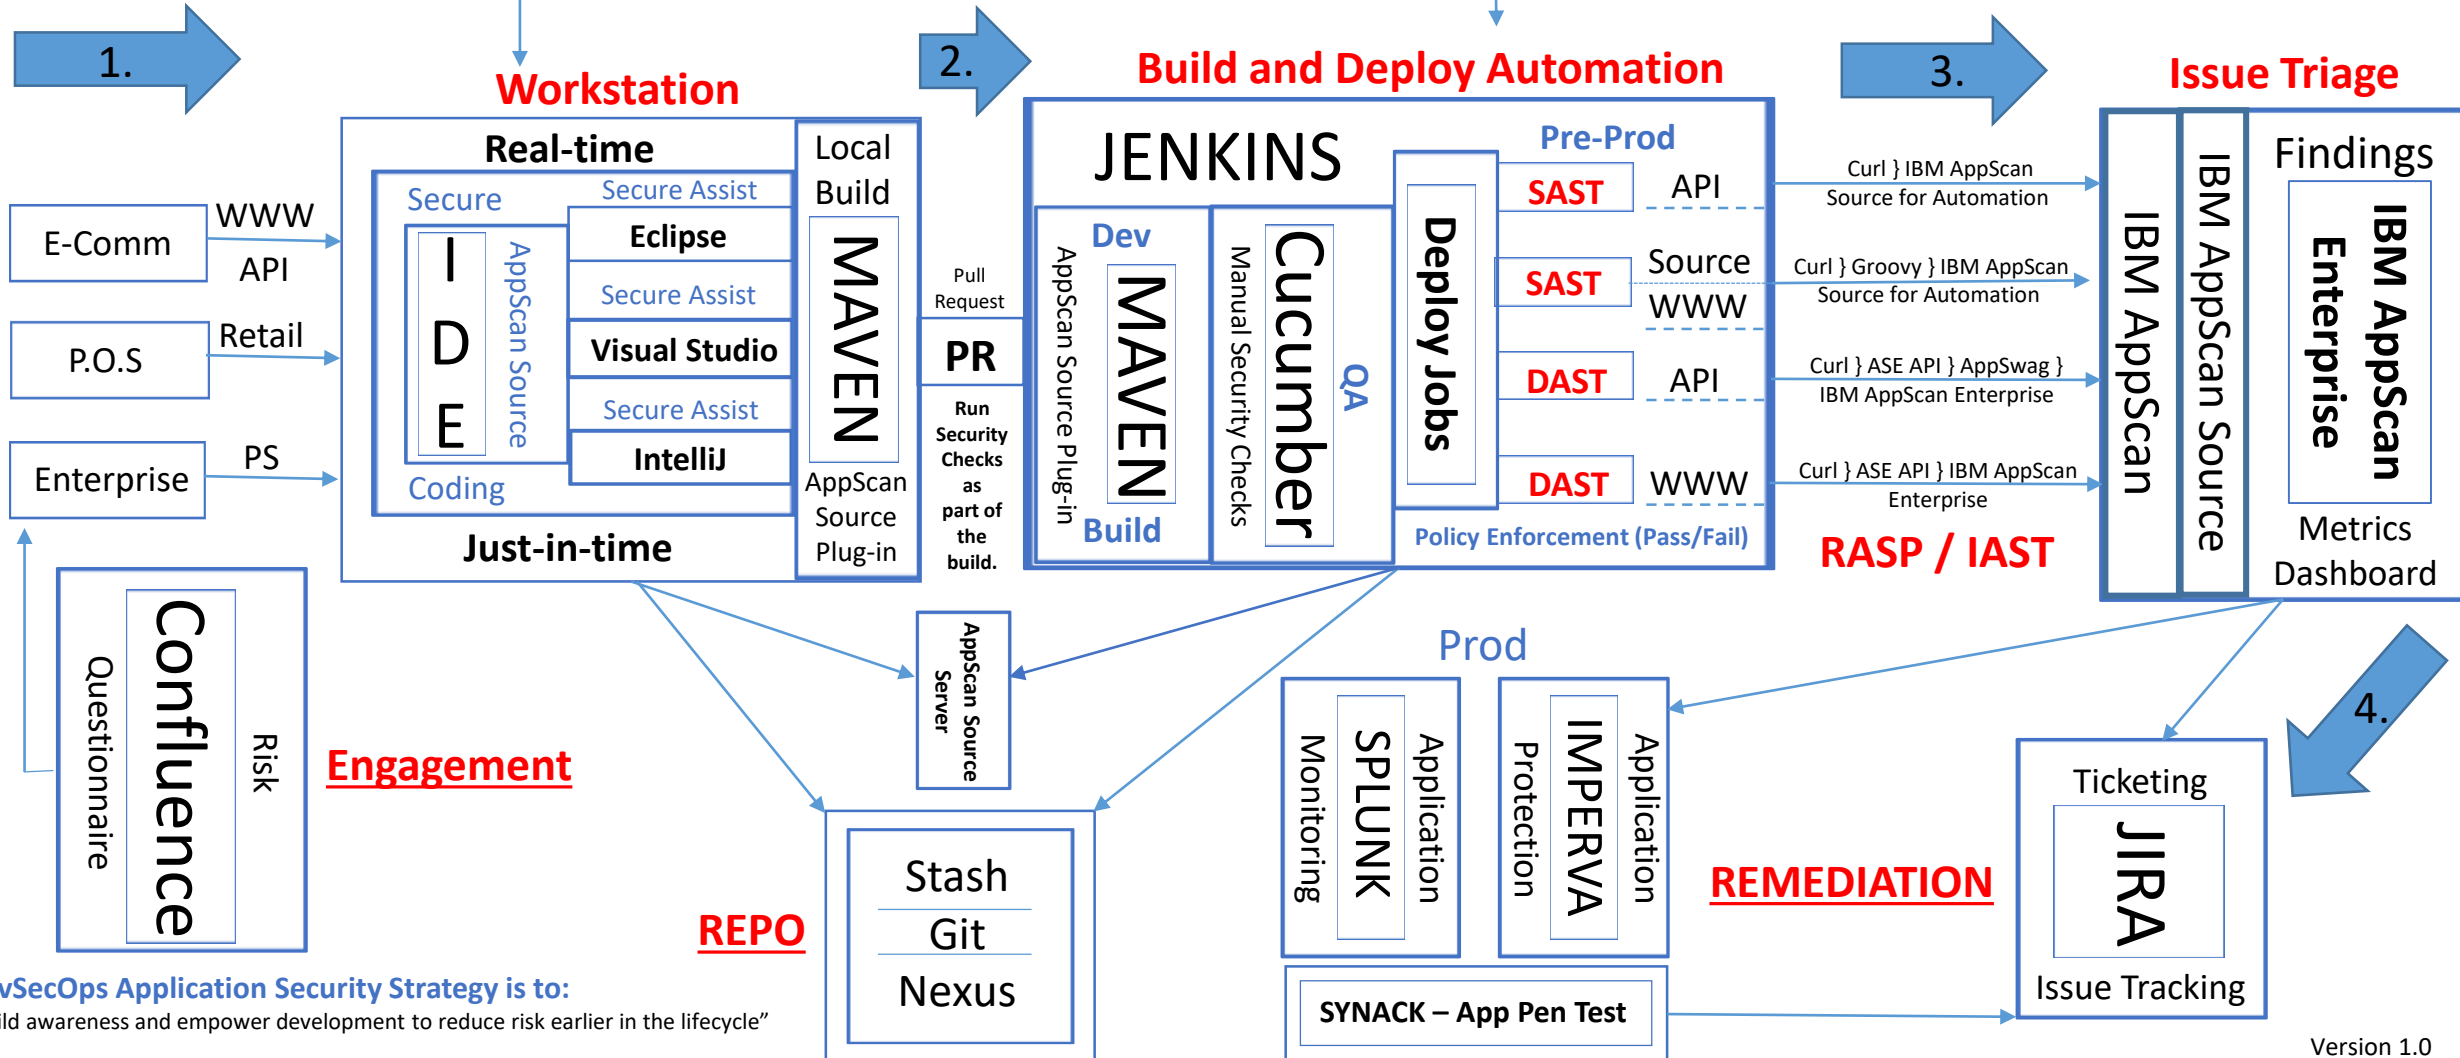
1.

Workstation

2.

Build and Deploy Automation

3.

Issue Triage

E-Comm

WWW

API

P.O.S

Retail

Enterprise

PS

Real-time

Secure

Secure Assist

Eclipse

Secure Assist

Visual Studio

Secure Assist

IntelliJ

I D E

AppScan Source

Coding

Just-in-time

Local Build

MAVEN

AppScan Source Plug-in

Pull Request

PR

Run Security Checks as part of the build.

JENKINS

Dev

AppScan Source Plug-in

MAVEN

Build

Manual Security Checks

Cucumber

QA

Deploy Jobs

Pre-Prod

SAST

API

SAST

Source

WWW

DAST

API

DAST

WWW

Policy Enforcement (Pass/Fail)

Curl } IBM AppScan Source for Automation

Curl } Groovy } IBM AppScan Source for Automation

Curl } ASE API } AppSwag } IBM AppScan Enterprise

Curl } ASE API } IBM AppScan Enterprise

RASP / IAST

IBM AppScan

IBM AppScan Source

Findings

IBM AppScan Enterprise

Metrics Dashboard

Questionnaire

Confluence

Risk

Engagement

AppScan Source Server

Prod

Monitoring

SPLUNK

Application

Protection

IMPERVA

Application

4.

Ticketing

JIRA

Issue Tracking

REMEDIATION

REPO

Stash

Git

Nexus

SYNACK – App Pen Test

vSecOps Application Security Strategy is to:

ild awareness and empower development to reduce risk earlier in the lifecycle”

Version 1.0